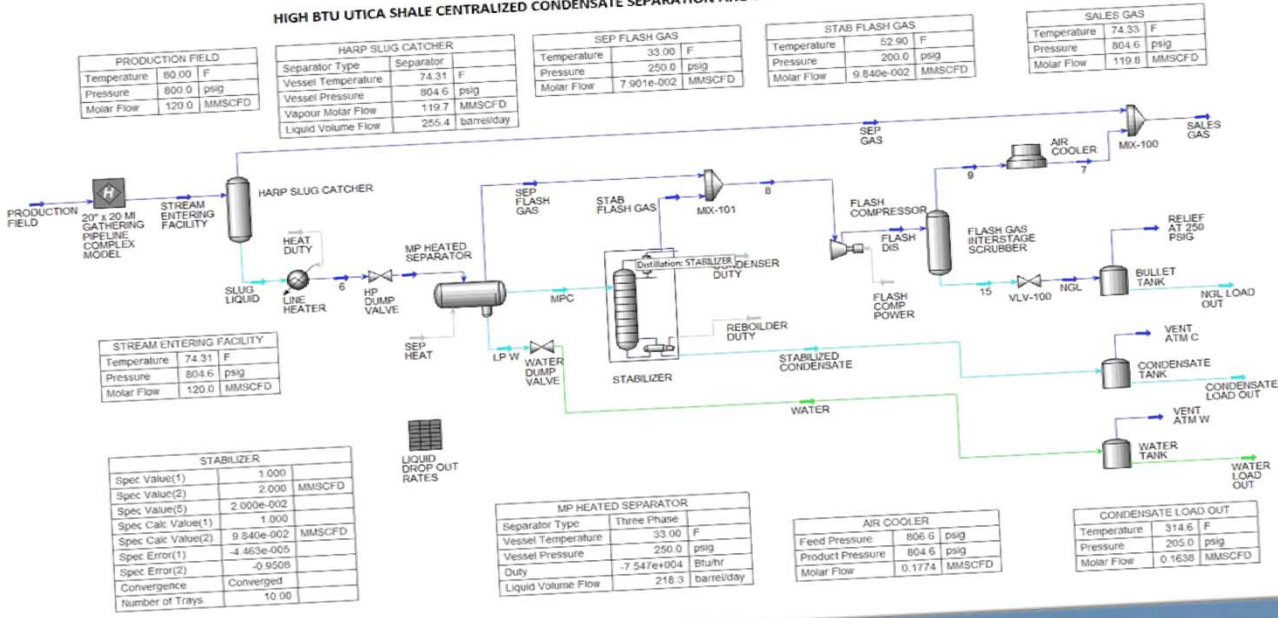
HIGH BTU UTICA SHALE CENTRALIZED CONDENSATE SEPARATION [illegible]

| PRODUCTION FIELD | | |
|---|---|---|
| Temperature | 80.00 | F |
| Pressure | 800.0 | psig |
| Molar Flow | 120.0 | MMSCFD |

| HARP SLUG CATCHER | | |
|---|---|---|
| Separator Type | Separator | |
| Vessel Temperature | 74.31 | F |
| Vessel Pressure | 804.6 | psig |
| Vapour Molar Flow | 119.7 | MMSCFD |
| Liquid Volume Flow | 255.4 | barrel/day |

| SEP FLASH GAS | | |
|---|---|---|
| Temperature | 33.00 | F |
| Pressure | 250.0 | psig |
| Molar Flow | 7.901e-002 | MMSCFD |

| STAB FLASH GAS | | |
|---|---|---|
| Temperature | 52.90 | F |
| Pressure | 200.0 | psig |
| Molar Flow | 9.840e-002 | MMSCFD |

| SALES GAS | | |
|---|---|---|
| Temperature | 74.33 | F |
| Pressure | 804.6 | psig |
| Molar Flow | 119.8 | MMSCFD |

SEP GAS
AIR COOLER
MIX-100
SALES GAS
PRODUCTION FIELD
20" x 20 MI GATHERING PIPELINE COMPLEX MODEL
STREAM ENTERING FACILITY
HARP SLUG CATCHER
SEP FLASH GAS
STAB FLASH GAS
MIX-101
8
9
7
FLASH COMPRESSOR
FLASH DIS
FLASH GAS INTERSTAGE SCRUBBER
RELIEF AT 250 PSIG
HEAT DUTY
MP HEATED SEPARATOR
Distillation: STABILIZER
CONDENSER DUTY
SLUG LIQUID
LINE HEATER
6
HP DUMP VALVE
MPC
FLASH COMP POWER
15
VLV-100
NGL
BULLET TANK
NGL LOAD OUT
SEP HEAT
LP W
WATER DUMP VALVE
REBOILDER DUTY
STABILIZER
STABILIZED CONDENSATE
VENT ATM C
CONDENSATE TANK
CONDENSATE LOAD OUT
WATER
VENT ATM W
WATER TANK
WATER LOAD OUT
LIQUID DROP OUT RATES

| STREAM ENTERING FACILITY | | |
|---|---|---|
| Temperature | 74.31 | F |
| Pressure | 804.6 | psig |
| Molar Flow | 120.0 | MMSCFD |

| STABILIZER | | |
|---|---|---|
| Spec Value(1) | 1.000 | |
| Spec Value(2) | 2.000 | MMSCFD |
| Spec Value(5) | 2.000e-002 | |
| Spec Calc Value(1) | 1.000 | |
| Spec Calc Value(2) | 9.840e-002 | MMSCFD |
| Spec Error(1) | -4.463e-005 | |
| Spec Error(2) | -0.9508 | |
| Convergence | Converged | |
| Number of Trays | 10.00 | |

| MP HEATED SEPARATOR | | |
|---|---|---|
| Separator Type | Three Phase | |
| Vessel Temperature | 33.00 | F |
| Vessel Pressure | 250.0 | psig |
| Duty | -7.547e+004 | Btu/hr |
| Liquid Volume Flow | 218.3 | barrel/day |

| AIR COOLER | | |
|---|---|---|
| Feed Pressure | 806.6 | psig |
| Product Pressure | 804.6 | psig |
| Molar Flow | 0.1774 | MMSCFD |

| CONDENSATE LOAD OUT | | |
|---|---|---|
| Temperature | 314.6 | F |
| Pressure | 205.0 | psig |
| Molar Flow | 0.1638 | MMSCFD |